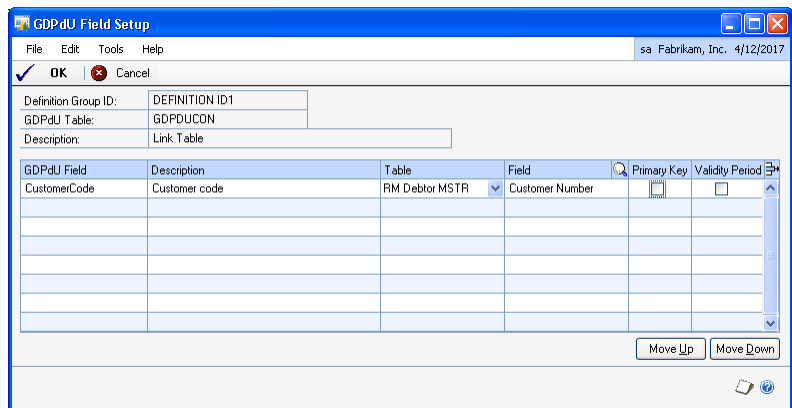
GDPdU Field Setup

File Edit Tools Help

sa Fabrikam, Inc. 4/12/2017

OK Cancel

Definition Group ID: DEFINITION ID1
GDPdU Table: GDPDUCON
Description: Link Table

| GDPdU Field | Description | Table | Field | Primary Key | Validity Period |
|---|---|---|---|---|---|
| CustomerCode | Customer code | RM Debtor MSTR | Customer Number | | |

Move Up Move Down